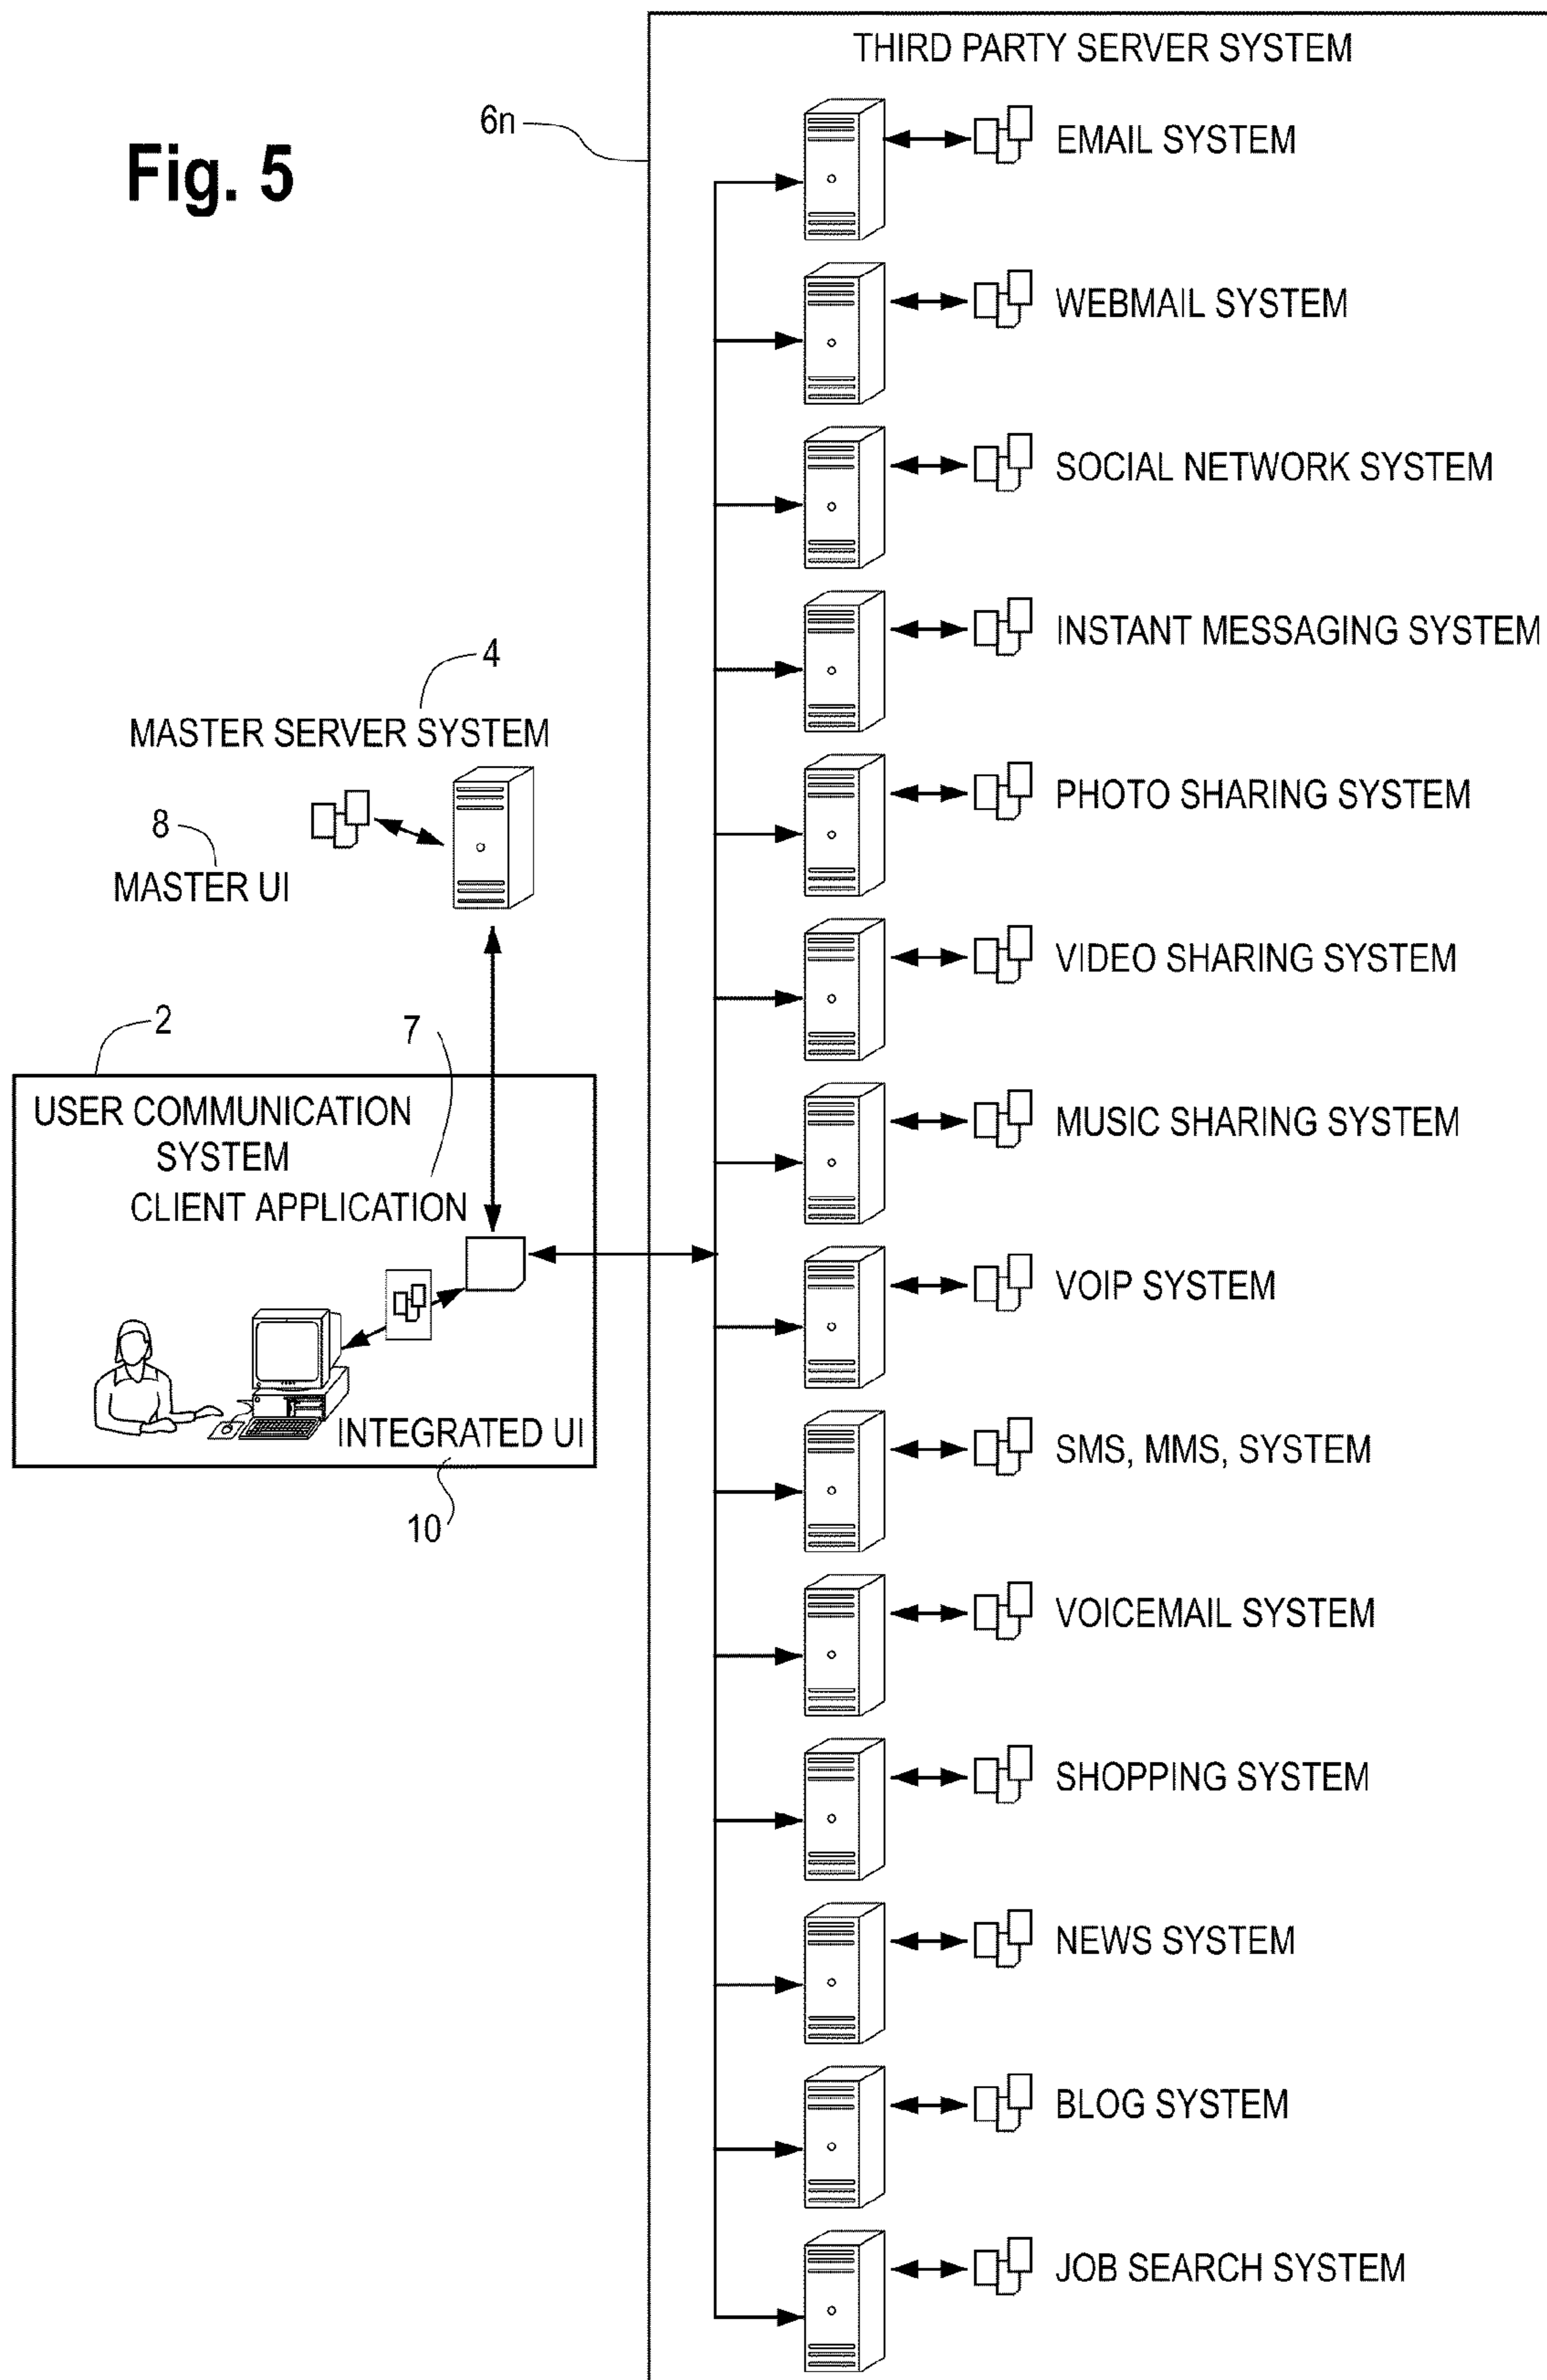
Fig. 5

6n

THIRD PARTY SERVER SYSTEM

EMAIL SYSTEM

WEBMAIL SYSTEM

SOCIAL NETWORK SYSTEM

INSTANT MESSAGING SYSTEM

PHOTO SHARING SYSTEM

VIDEO SHARING SYSTEM

MUSIC SHARING SYSTEM

VOIP SYSTEM

SMS, MMS, SYSTEM

VOICEMAIL SYSTEM

SHOPPING SYSTEM

NEWS SYSTEM

BLOG SYSTEM

JOB SEARCH SYSTEM

4

MASTER SERVER SYSTEM

8

MASTER UI

2

7

USER COMMUNICATION SYSTEM

CLIENT APPLICATION

INTEGRATED UI

10